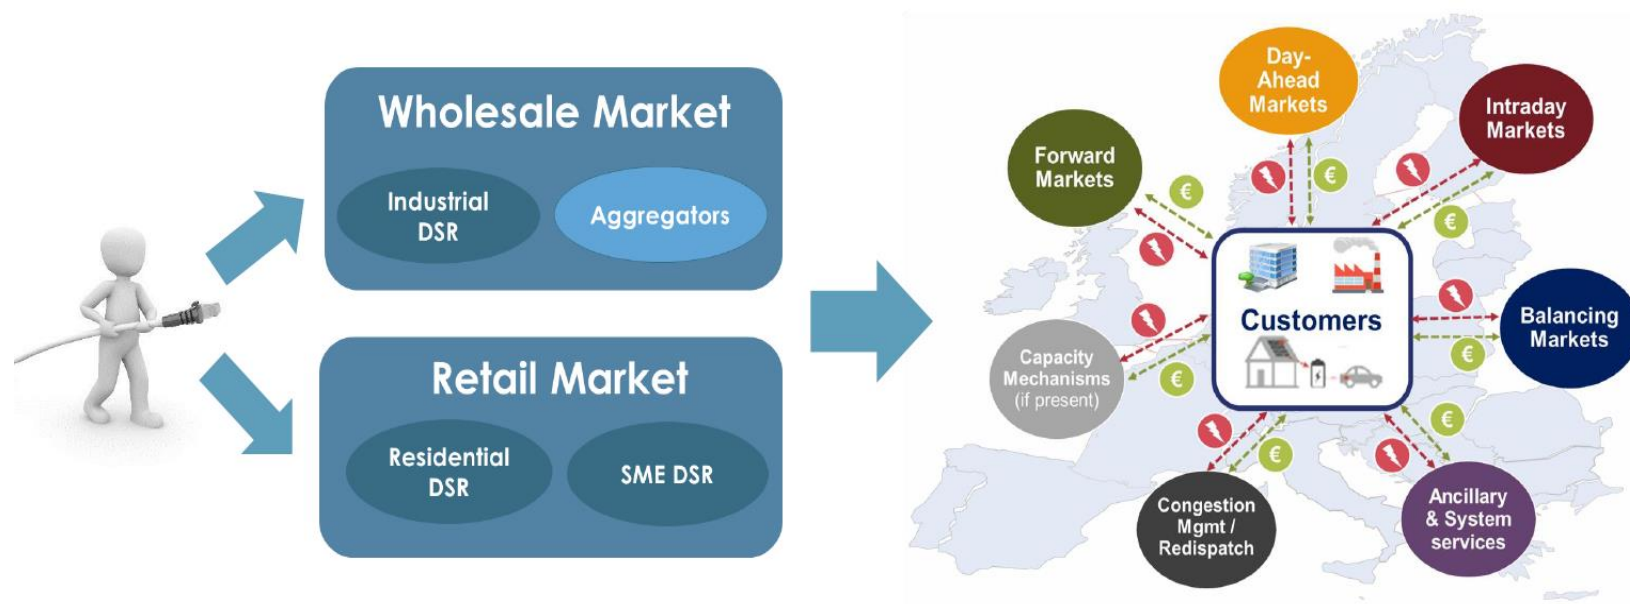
Wholesale Market

Industrial DSR

Aggregators

Retail Market

Residential DSR

SME DSR

Day-Ahead Markets

Intraday Markets

Forward Markets

Balancing Markets

Capacity Mechanisms (if present)

Customers

Congestion Mgmt / Redispatch

Ancillary & System services

€

€

€

€

€

€

€